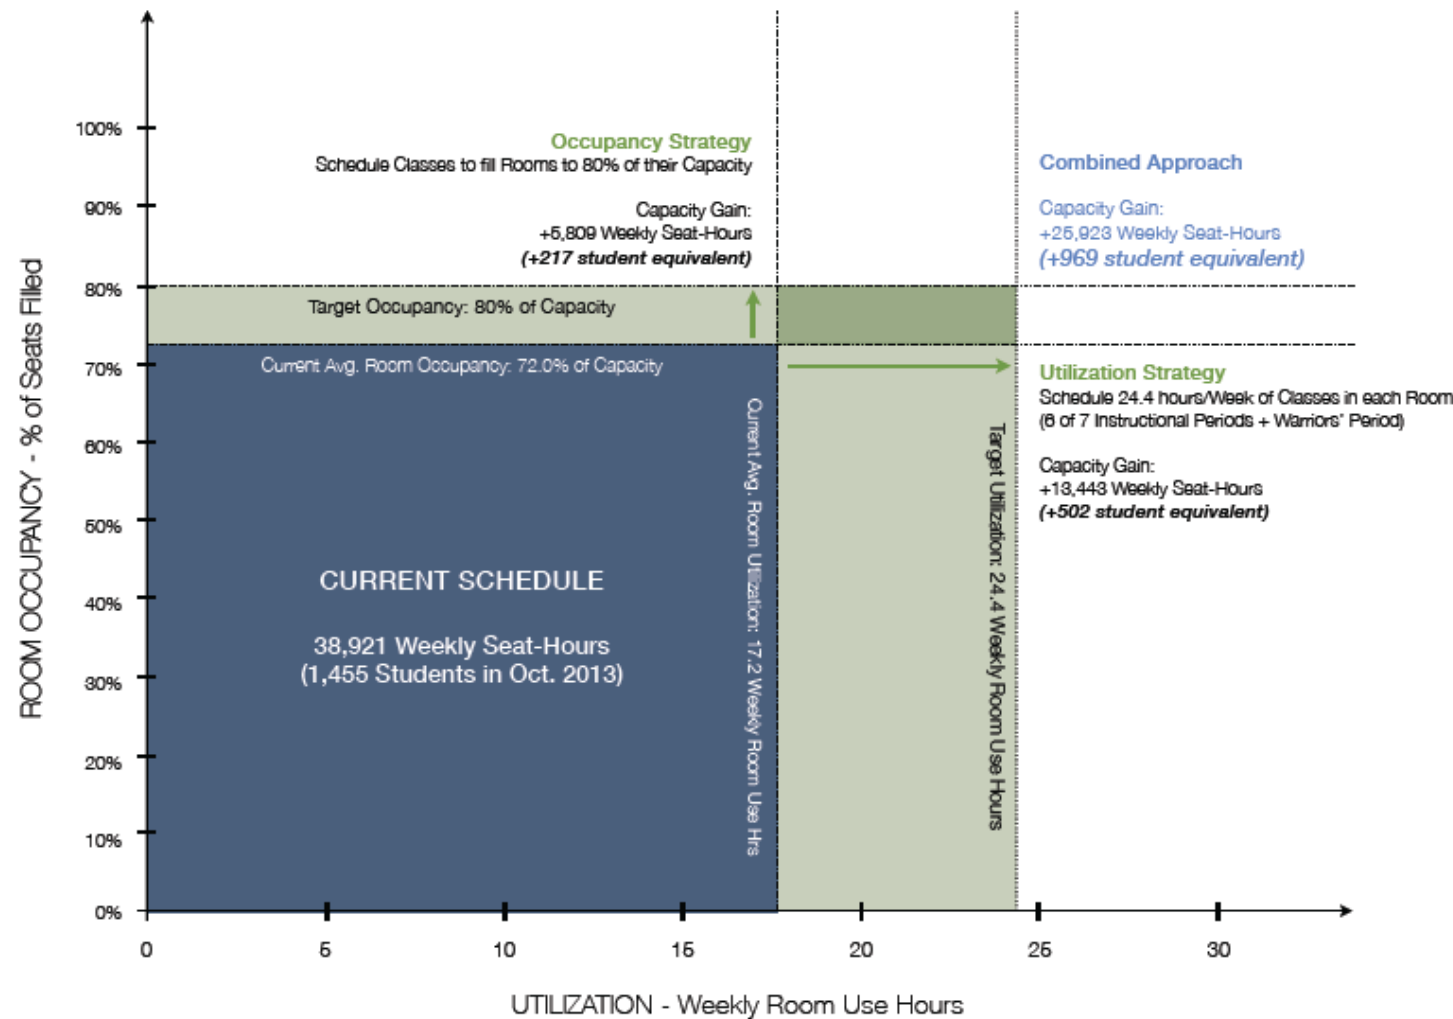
Occupancy Strategy
Schedule Classes to fill Rooms to 80% of their Capacity

Capacity Gain:
+5,809 Weekly Seat-Hours
(+217 student equivalent)

Combined Approach

Capacity Gain:
+25,923 Weekly Seat-Hours
(+969 student equivalent)

Target Occupancy: 80% of Capacity

Current Avg. Room Occupancy: 72.0% of Capacity

Utilization Strategy
Schedule 24.4 hours/Week of Classes in each Room
(6 of 7 Instructional Periods + Warriors' Period)

Capacity Gain:
+13,443 Weekly Seat-Hours
(+502 student equivalent)

Current Avg. Room Utilization: 17.2 Weekly Room Use Hrs

Target Utilization: 24.4 Weekly Room Use Hours

CURRENT SCHEDULE

38,921 Weekly Seat-Hours
(1,455 Students in Oct. 2013)

ROOM OCCUPANCY - % of Seats Filled

100%
90%
80%
70%
60%
50%
40%
30%
20%
10%
0%

0 5 10 15 20 25 30

UTILIZATION - Weekly Room Use Hours